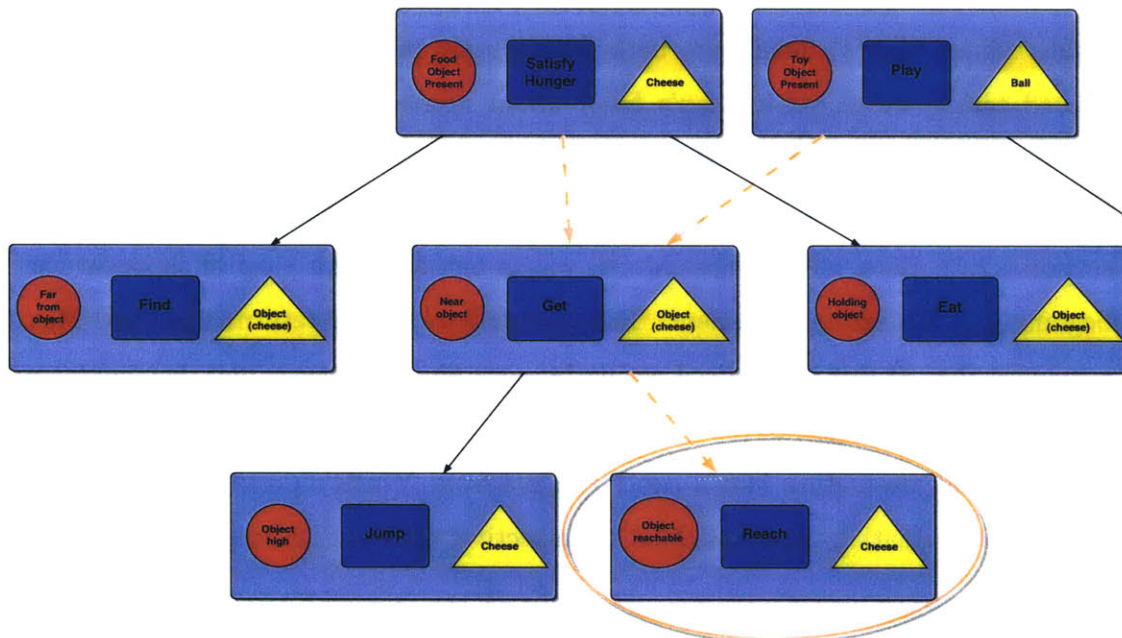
Food Object Present

Satisfy Hunger

Cheese

Toy Object Present

Play

Ball

Far from object

Find

Object (cheese)

Near object

Get

Object (cheese)

Holding object

Eat

Object (cheese)

Object high

Jump

Cheese

Object reachable

Reach

Cheese